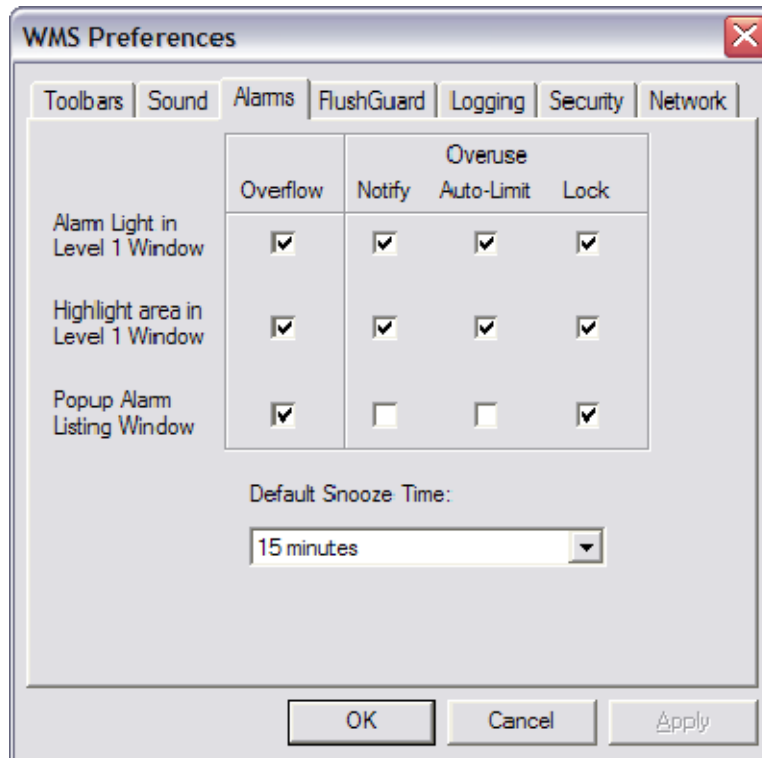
WMS Preferences

Toolbars | Sound | Alarms | FlushGuard | Logging | Security | Network

| | Overflow | Overuse Notify | Overuse Auto-Limit | Overuse Lock |
|---|---|---|---|---|
| Alarm Light in Level 1 Window | ☑ | ☑ | ☑ | ☑ |
| Highlight area in Level 1 Window | ☑ | ☑ | ☑ | ☑ |
| Popup Alarm Listing Window | ☑ | ☐ | ☐ | ☑ |

Default Snooze Time:

15 minutes

OK Cancel Apply